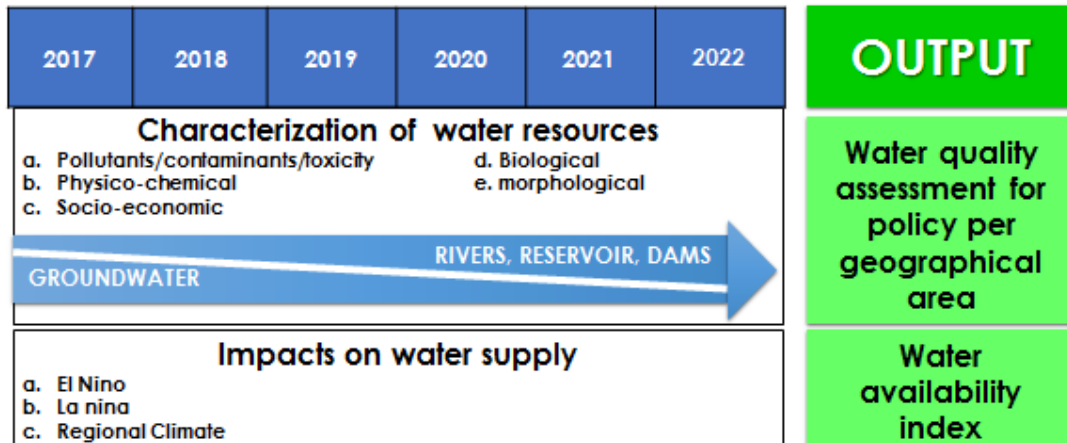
| 2017 | 2018 | 2019 | 2020 | 2021 | 2022 |
|---|---|---|---|---|---|

OUTPUT

Characterization of water resources

a. Pollutants/contaminants/toxicity
b. Physico-chemical
c. Socio-economic
d. Biological
e. morphological

RIVERS, RESERVOIR, DAMS

GROUNDWATER

Water quality assessment for policy per geographical area

Impacts on water supply

a. El Nino
b. La nina
c. Regional Climate

Water availability index